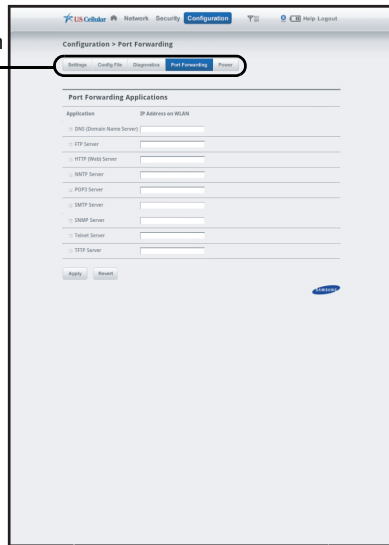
US Cellular Network Security Configuration Help Logout

Configuration > Port Forwarding

Settings Config File Diagnostics Port Forwarding Power

Port Forwarding Applications

Application IP Address on WLAN

DNS (Domain Name Server)

FTP Server

HTTP (Web) Server

NNTP Server

POP3 Server

SMTP Server

SNMP Server

Telnet Server

TFTP Server

Apply Revert

SAMSUNG